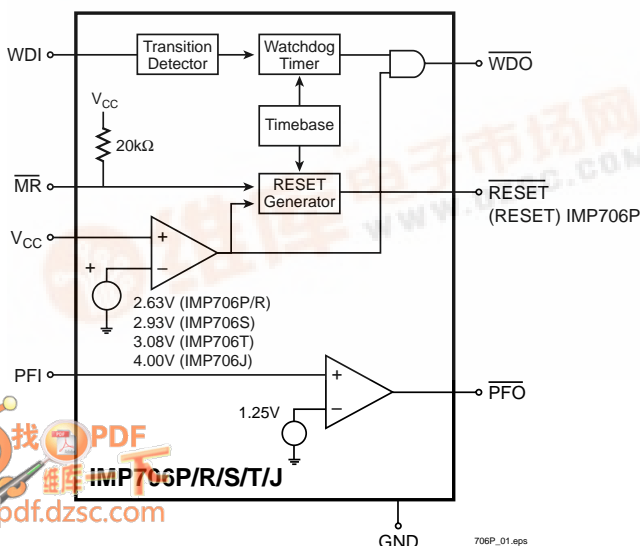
WDI

Transition Detector

Watchdog Timer

$\overline{WDO}$

$V_{CC}$

20kΩ

Timebase

$\overline{MR}$

RESET Generator

$\overline{RESET}$

(RESET) IMP706P

$V_{CC}$

+

−

+

2.63V (IMP706P/R)
2.93V (IMP706S)
3.08V (IMP706T)
4.00V (IMP706J)

PFI

+

−

$\overline{PFO}$

1.25V

IMP706P/R/S/T/J

GND

706P_01.eps

找PDF
pdf.dzsc.com